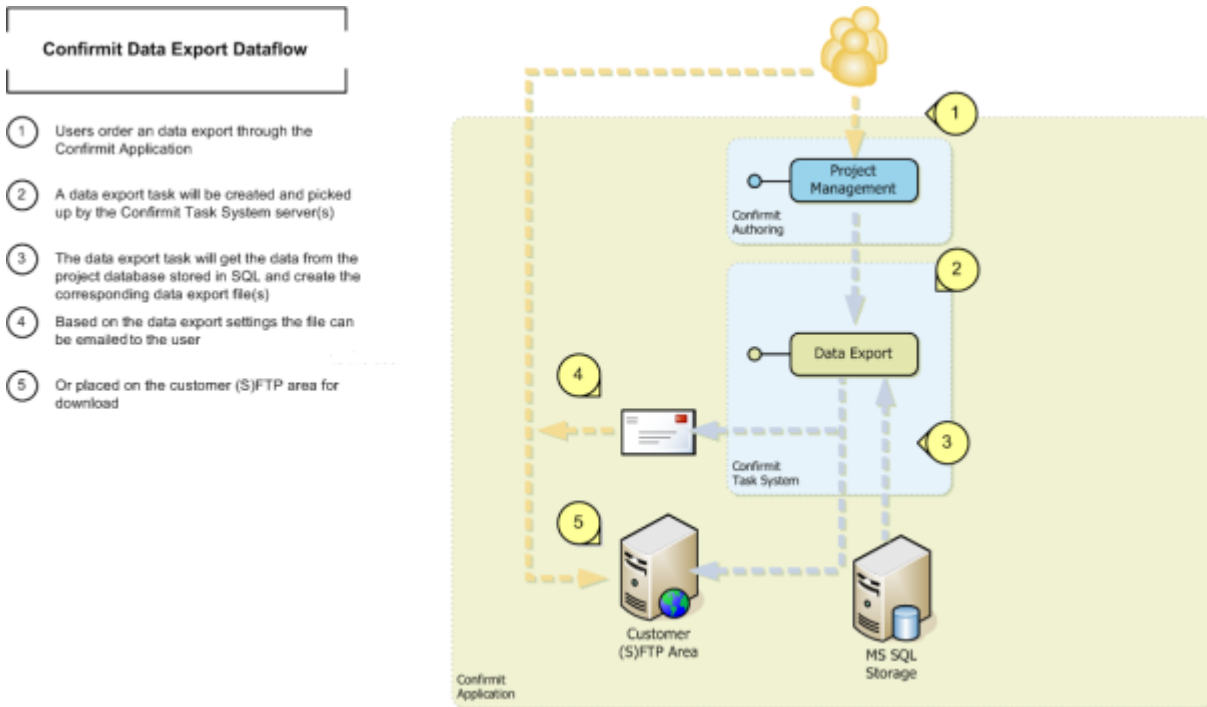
Confirmit Data Export Dataflow

1 Users order an data export through the Confirmit Application

2 A data export task will be created and picked up by the Confirmit Task System server(s)

3 The data export task will get the data from the project database stored in SQL and create the corresponding data export file(s)

4 Based on the data export settings the file can be emailedto the user

5 Or placed on the customer (S)FTP area for download

1

Project Management

Confirmit Authoring

2

Data Export

4

3

Confirmit Task System

5

Customer (S)FTP Area

MS SQL Storage

Confirmit Application